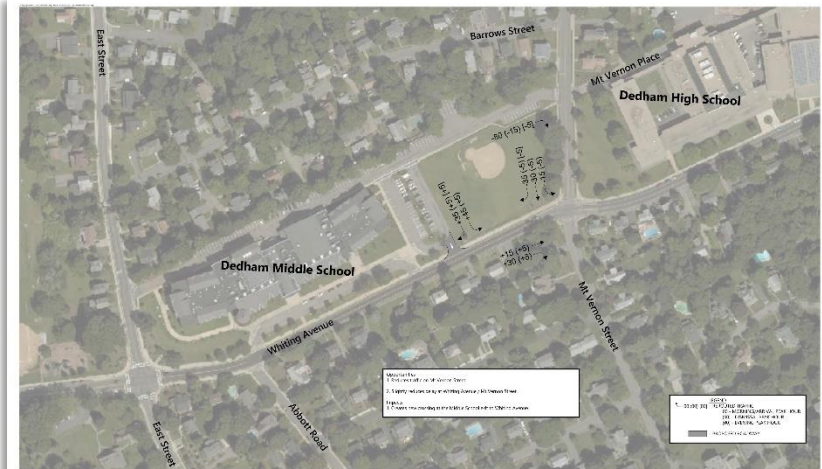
Barrows Street

Mt Vernon Place

Dedham High School

East Street

-50 (-15) [-5]

(-5) [-5] 05-

(-5) [-5] 05-

(-5) [-5] 05-

(5-) [-5] 05-

Dedham Middle School

+15 (+5)

+30 (+8)

Whiting Avenue

Mt Vernon Street

East Street

Abbott Road

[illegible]
1. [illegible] Mt Vernon Street
2. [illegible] Whiting Avenue / Mt Vernon Street
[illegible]
1. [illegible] Whiting Avenue

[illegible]
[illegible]
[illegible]
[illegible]
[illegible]